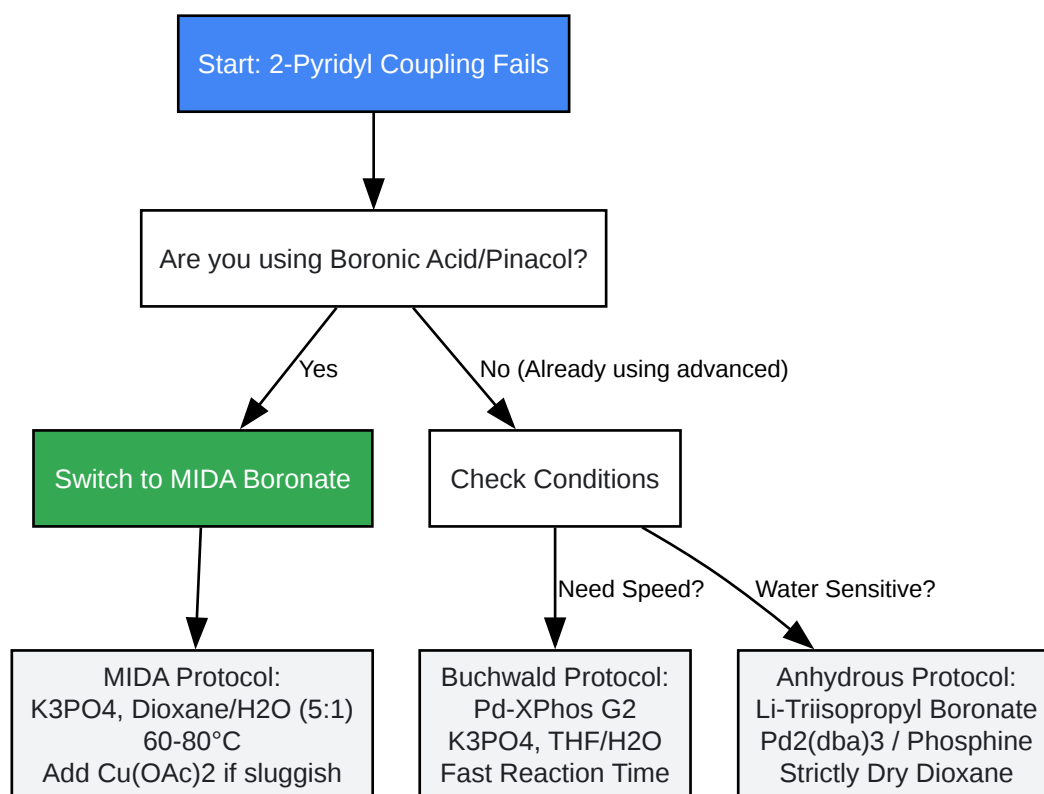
Start: 2-Pyridyl Coupling Fails

Are you using Boronic Acid/Pinacol?

Yes

No (Already using advanced)

Switch to MIDA Boronate

Check Conditions

Need Speed?

Water Sensitive?

MIDA Protocol:
K3PO4, Dioxane/H2O (5:1)
60-80°C
Add Cu(OAc)2 if sluggish

Buchwald Protocol:
Pd-XPhos G2
K3PO4, THF/H2O
Fast Reaction Time

Anhydrous Protocol:
Li-Triisopropyl Boronate
Pd2(dba)3 / Phosphine
Strictly Dry Dioxane